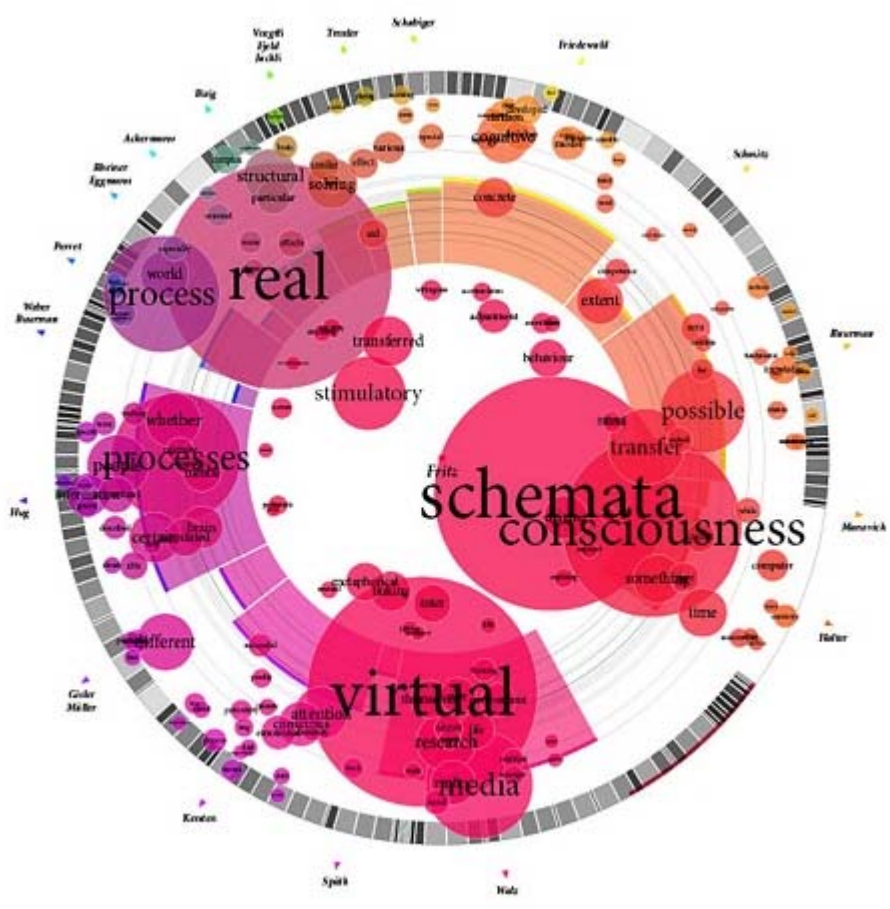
Vorgelt
Fjeld
Jeckli
Trexler
Schabiger
Friedewald
Baig
Schmitz
Ackermann
Rheiner
Eggmann
Perret
Weber
Bourman
Bourman
Hug
Maravich
Hofer
Gisler
Müller
Kenton
Spirk
Walz

real
process
world
structural
particular
solving
similar
effect
various
cognitive
concrete
transferred
stimulatory
extent
behaviour
possible
transfer
Fritz
schemata
consciousness
something
time
computer
processes
whether
certain
brain
different
virtual
attention
research
media
metaphorical
thinking
inter